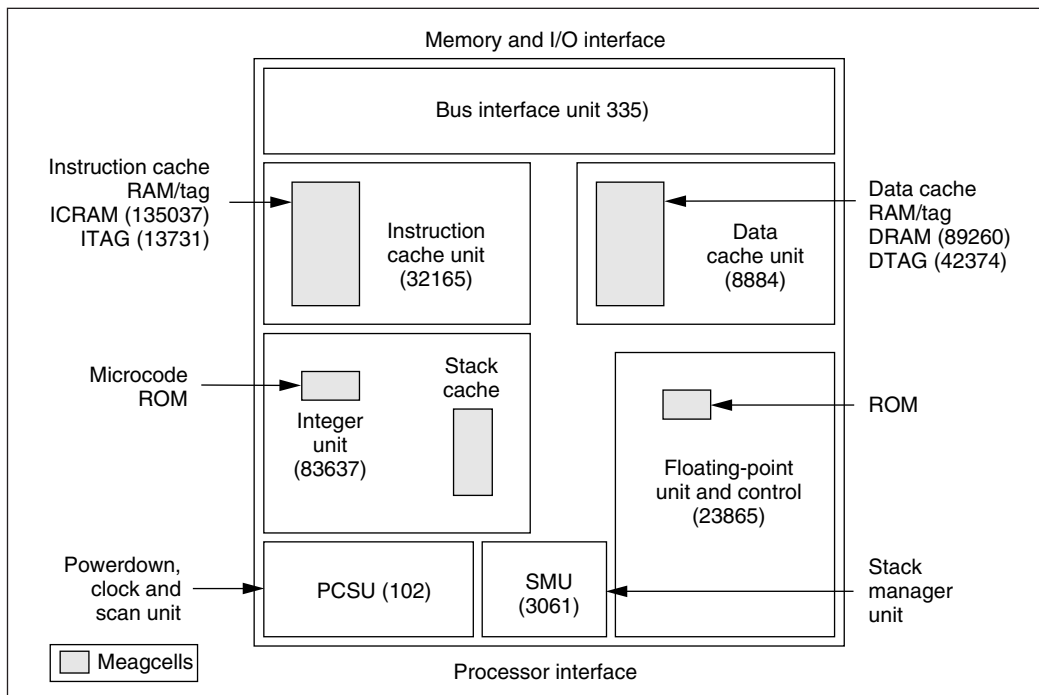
Memory and I/O interface

Bus interface unit 335)

Instruction cache RAM/tag ICRAM (135037) ITAG (13731)

Instruction cache unit (32165)

Data cache unit (8884)

Data cache RAM/tag DRAM (89260) DTAG (42374)

Microcode ROM

Stack cache

Integer unit (83637)

ROM

Floating-point unit and control (23865)

Powerdown, clock and scan unit

PCSU (102)

SMU (3061)

Stack manager unit

Meagcells

Processor interface